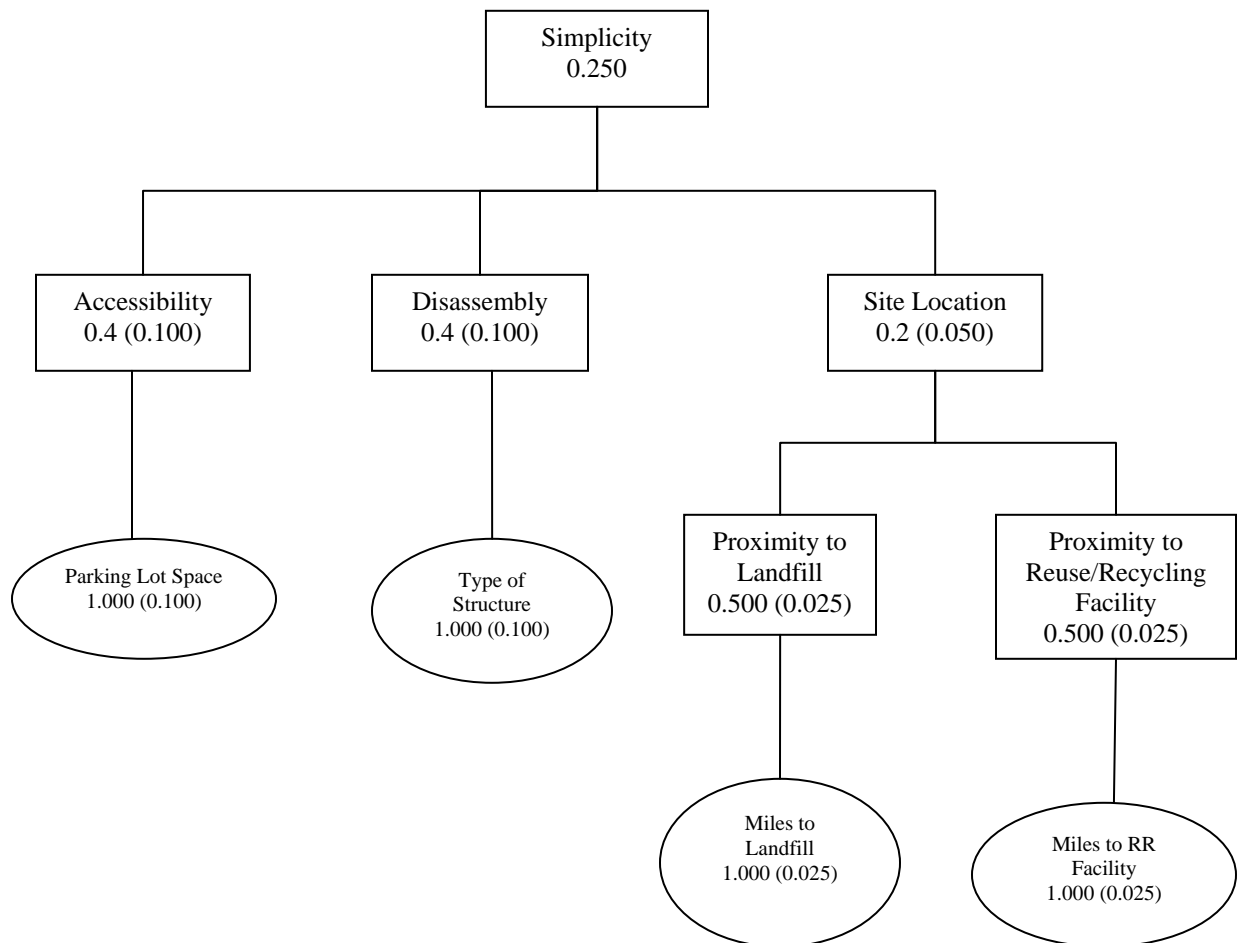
Simplicity
0.250

Accessibility
0.4 (0.100)

Disassembly
0.4 (0.100)

Site Location
0.2 (0.050)

Parking Lot Space
1.000 (0.100)

Type of Structure
1.000 (0.100)

Proximity to Landfill
0.500 (0.025)

Proximity to Reuse/Recycling Facility
0.500 (0.025)

Miles to Landfill
1.000 (0.025)

Miles to RR Facility
1.000 (0.025)